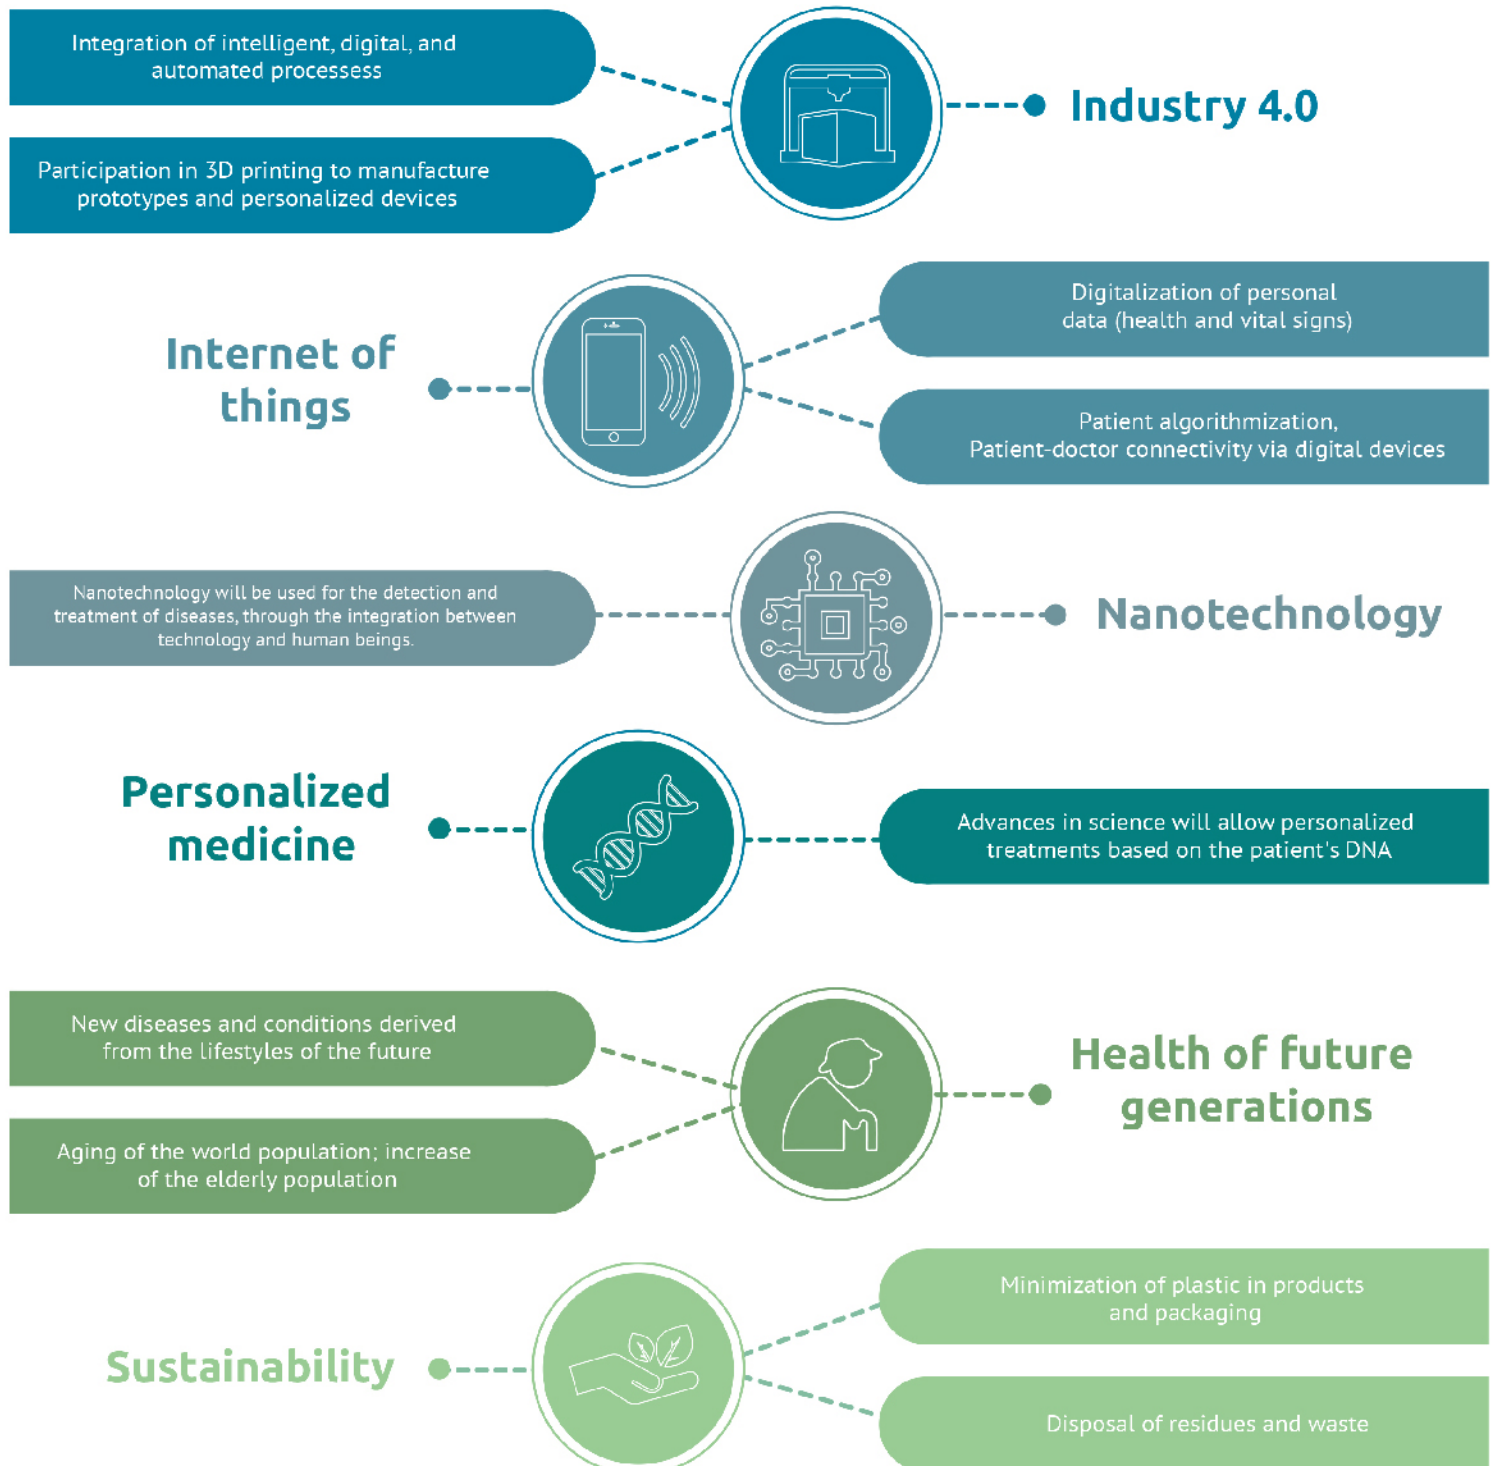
Integration of intelligent, digital, and automated processess

Participation in 3D printing to manufacture prototypes and personalized devices

Industry 4.0

Internet of things

Digitalization of personal data (health and vital signs)

Patient algorithmization, Patient-doctor connectivity via digital devices

Nanotechnology will be used for the detection and treatment of diseases, through the integration between technology and human beings.

Nanotechnology

Personalized medicine

Advances in science will allow personalized treatments based on the patient's DNA

New diseases and conditions derived from the lifestyles of the future

Aging of the world population; increase of the elderly population

Health of future generations

Sustainability

Minimization of plastic in products and packaging

Disposal of residues and waste